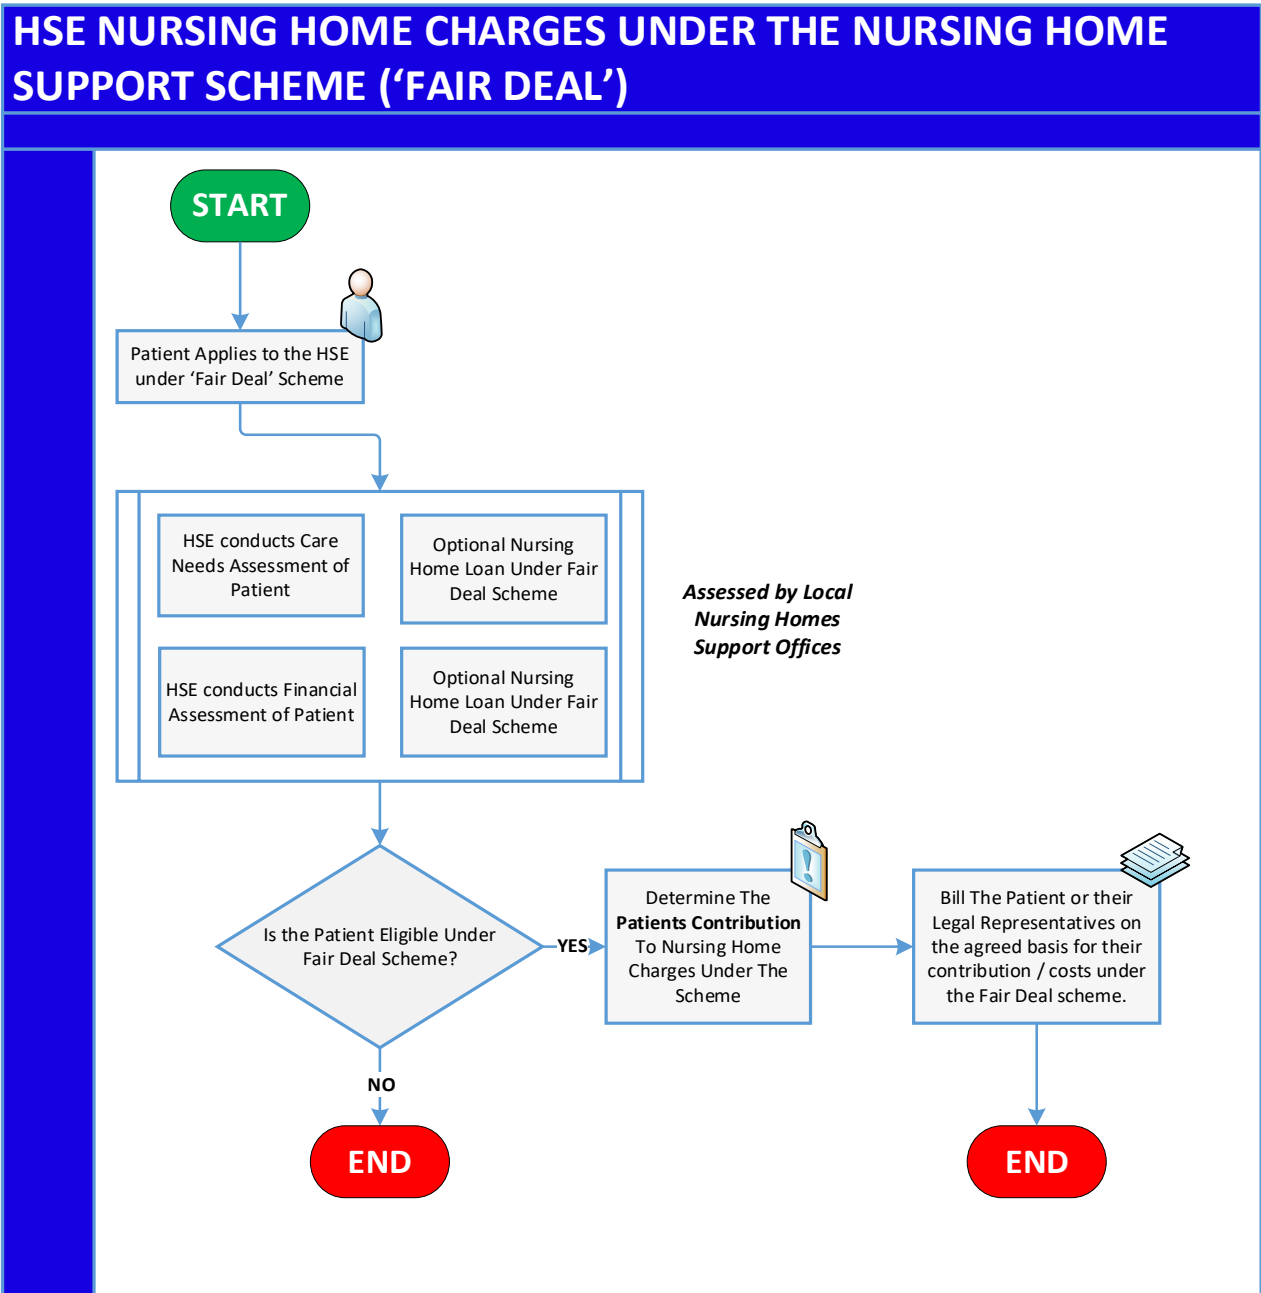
HSE NURSING HOME CHARGES UNDER THE NURSING HOME SUPPORT SCHEME ('FAIR DEAL')

START

Patient Applies to the HSE under 'Fair Deal' Scheme

HSE conducts Care Needs Assessment of Patient

Optional Nursing Home Loan Under Fair Deal Scheme

HSE conducts Financial Assessment of Patient

Optional Nursing Home Loan Under Fair Deal Scheme

Assessed by Local Nursing Homes Support Offices

Is the Patient Eligible Under Fair Deal Scheme?

YES

Determine The Patients Contribution To Nursing Home Charges Under The Scheme

Bill The Patient or their Legal Representatives on the agreed basis for their contribution / costs under the Fair Deal scheme.

NO

END

END